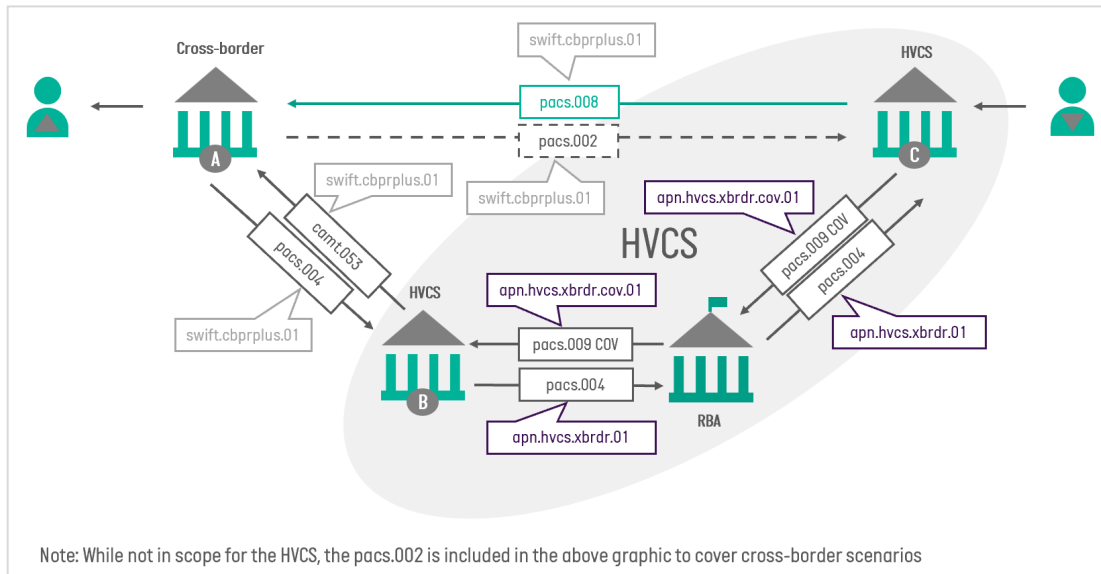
Cross-border

swift.cbprplus.01

HVCS

pacs.008

pacs.002

swift.cbprplus.01

swift.cbprplus.01

A

C

apn.hvcs.xbrdr.cov.01

camt.053

pacs.004

HVCS

pacs.009 COV

pacs.004

apn.hvcs.xbrdr.cov.01

HVCS

swift.cbprplus.01

apn.hvcs.xbrdr.01

pacs.009 COV

pacs.004

B

RBA

apn.hvcs.xbrdr.01

Note: While not in scope for the HVCS, the pacs.002 is included in the above graphic to cover cross-border scenarios